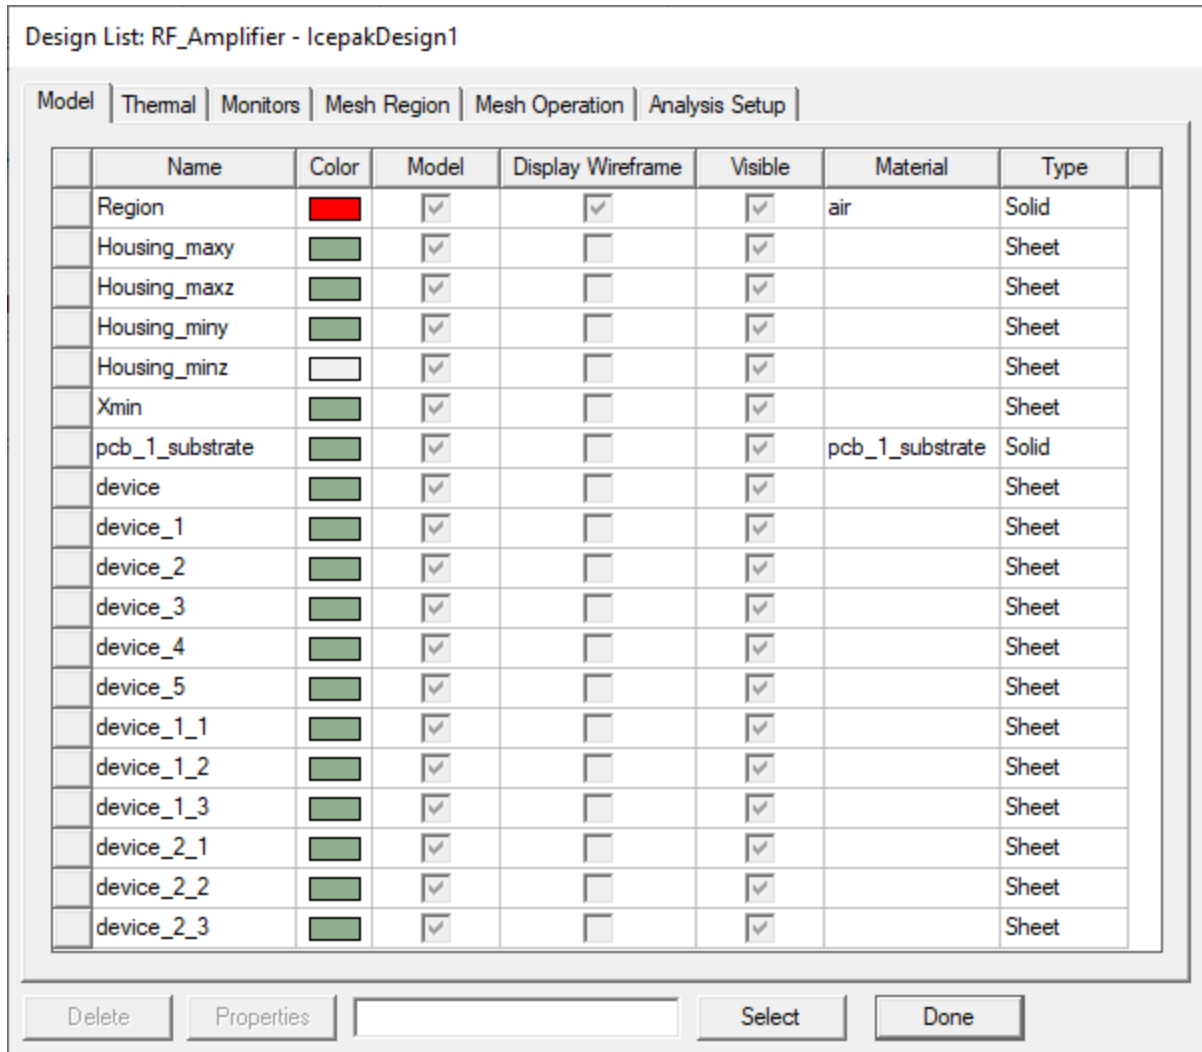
Design List: RF_Amplifier - IcepakDesign1

Model | Thermal | Monitors | Mesh Region | Mesh Operation | Analysis Setup

| Name | Color | Model | Display Wireframe | Visible | Material | Type |
|---|---|---|---|---|---|---|
| Region | | ☑ | ☑ | ☑ | air | Solid |
| Housing_maxy | | ☑ | ☐ | ☑ | | Sheet |
| Housing_maxz | | ☑ | ☐ | ☑ | | Sheet |
| Housing_miny | | ☑ | ☐ | ☑ | | Sheet |
| Housing_minz | | ☑ | ☐ | ☑ | | Sheet |
| Xmin | | ☑ | ☐ | ☑ | | Sheet |
| pcb_1_substrate | | ☑ | ☐ | ☑ | pcb_1_substrate | Solid |
| device | | ☑ | ☐ | ☑ | | Sheet |
| device_1 | | ☑ | ☐ | ☑ | | Sheet |
| device_2 | | ☑ | ☐ | ☑ | | Sheet |
| device_3 | | ☑ | ☐ | ☑ | | Sheet |
| device_4 | | ☑ | ☐ | ☑ | | Sheet |
| device_5 | | ☑ | ☐ | ☑ | | Sheet |
| device_1_1 | | ☑ | ☐ | ☑ | | Sheet |
| device_1_2 | | ☑ | ☐ | ☑ | | Sheet |
| device_1_3 | | ☑ | ☐ | ☑ | | Sheet |
| device_2_1 | | ☑ | ☐ | ☑ | | Sheet |
| device_2_2 | | ☑ | ☐ | ☑ | | Sheet |
| device_2_3 | | ☑ | ☐ | ☑ | | Sheet |

Delete | Properties | Select | Done